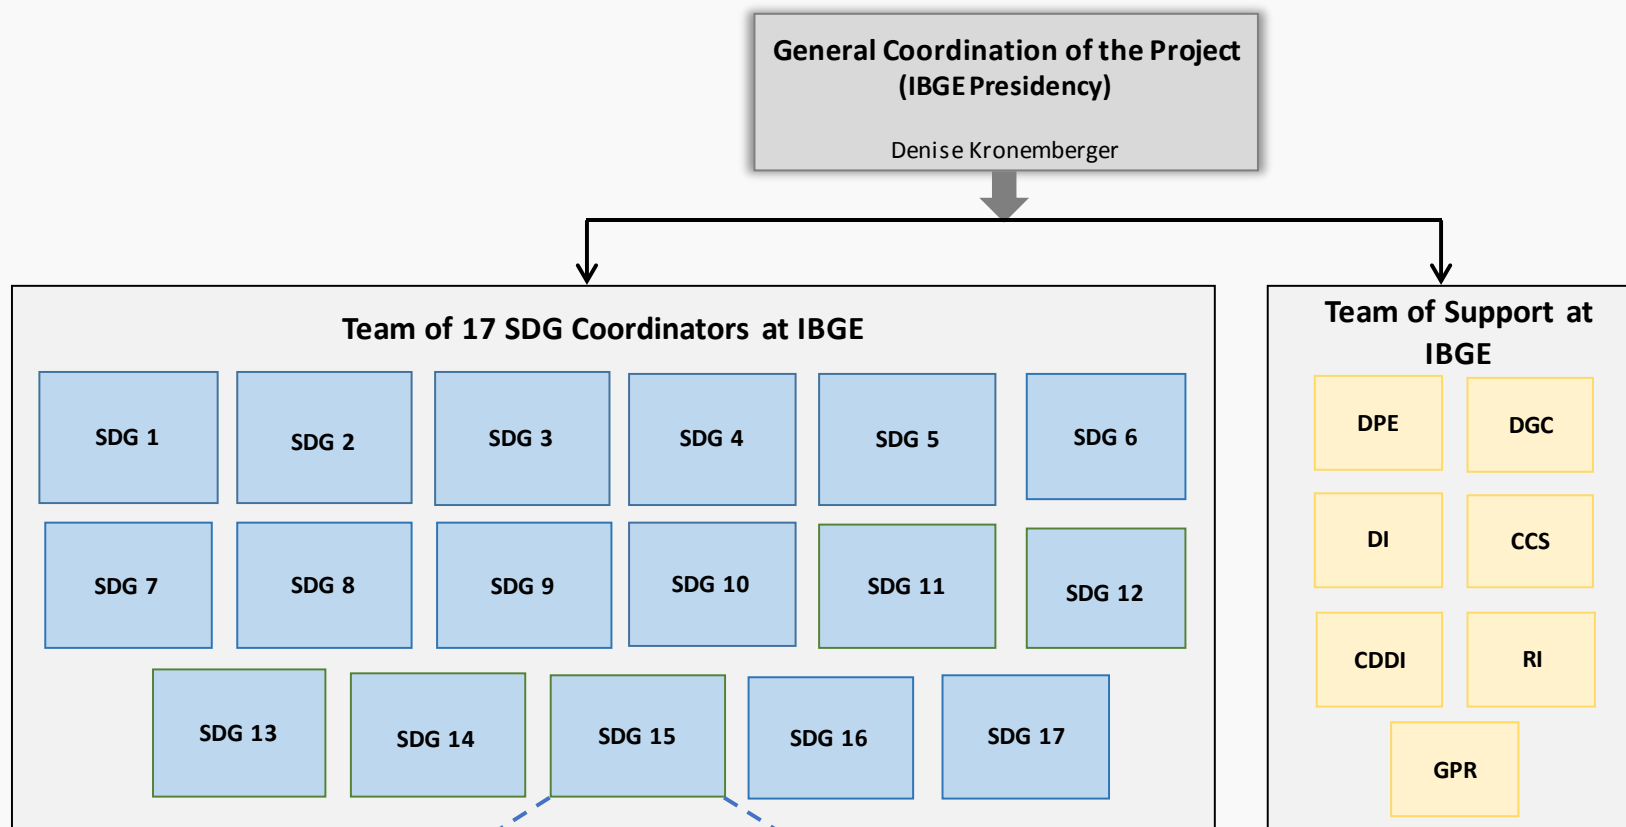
General Coordination of the Project
(IBGE Presidency)

Denise Kronemberger

Team of 17 SDG Coordinators at IBGE

SDG 1
SDG 2
SDG 3
SDG 4
SDG 5
SDG 6
SDG 7
SDG 8
SDG 9
SDG 10
SDG 11
SDG 12
SDG 13
SDG 14
SDG 15
SDG 16
SDG 17

Team of Support at IBGE

DPE
DGC
DI
CCS
CDDI
RI
GPR